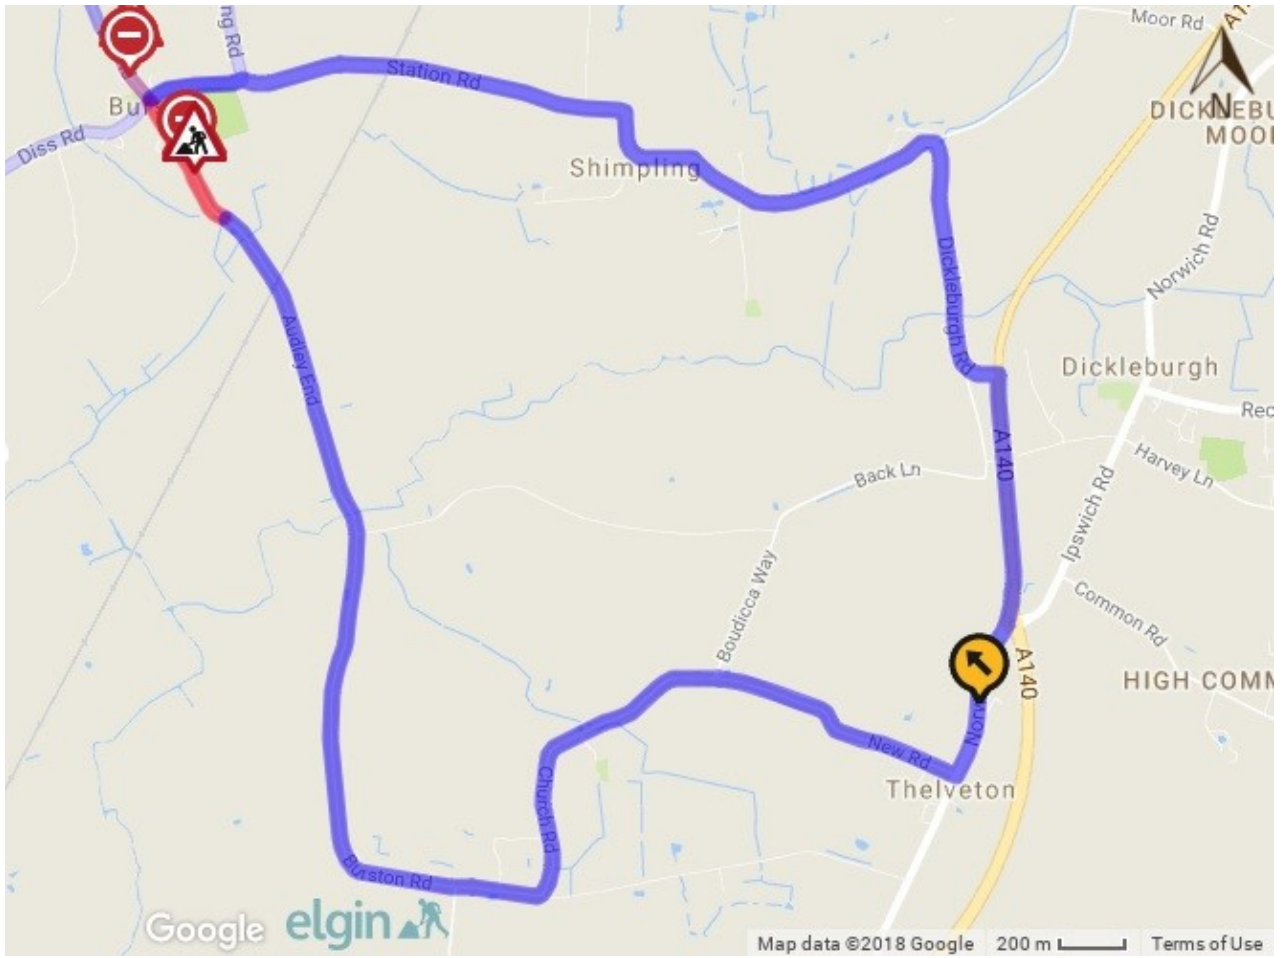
Moor Rd
A1
N
DICKLEBU
MOOR
ng Rd
Bu
Diss Rd
Station Rd
Shimpling
Dickleburgh Rd
Norwich Rd
Dickleburgh
Rec
Audley End
A140
Harvey Ln
Back Ln
Ipswich Rd
Boudicca Way
Common Rd
A140
HIGH COMM
New Rd
Norw
Thelveton
Church Rd
Burston Rd
Google
elgin
Map data ©2018 Google
200 m
Terms of Use